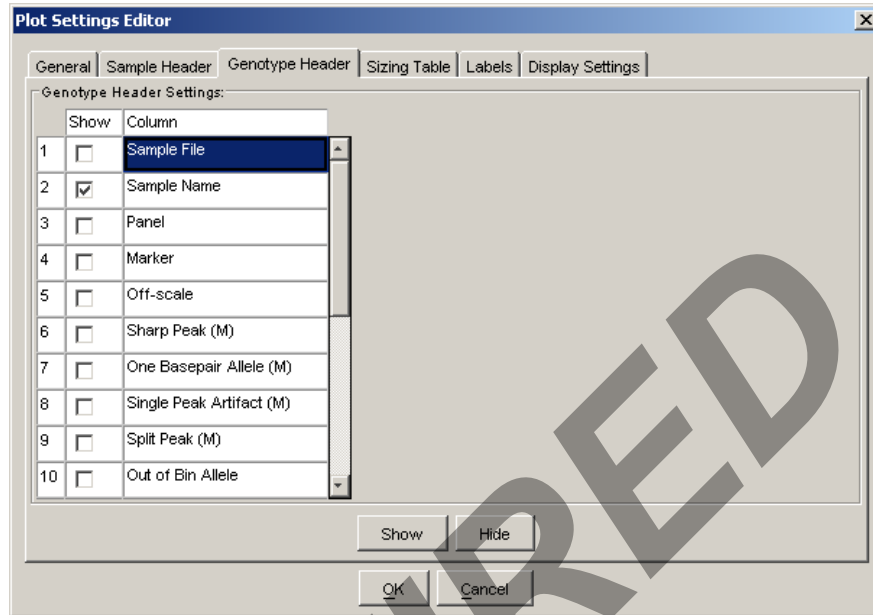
Plot Settings Editor

General | Sample Header | Genotype Header | Sizing Table | Labels | Display Settings

Genotype Header Settings:

| | Show | Column |
|---|---|---|
| 1 | ☐ | Sample File |
| 2 | ☑ | Sample Name |
| 3 | ☐ | Panel |
| 4 | ☐ | Marker |
| 5 | ☐ | Off-scale |
| 6 | ☐ | Sharp Peak (M) |
| 7 | ☐ | One Basepair Allele (M) |
| 8 | ☐ | Single Peak Artifact (M) |
| 9 | ☐ | Split Peak (M) |
| 10 | ☐ | Out of Bin Allele |

Show Hide

OK Cancel

RED